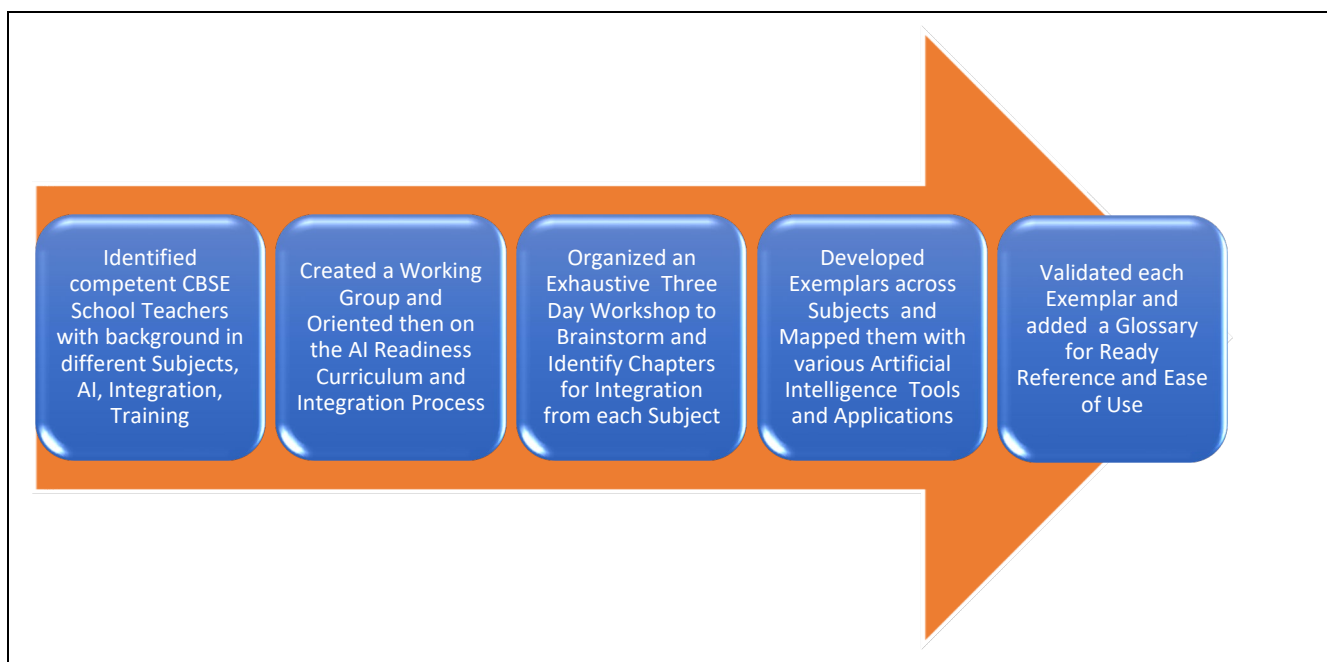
Identified competent CBSE School Teachers with background in different Subjects, AI, Integration, Training

Created a Working Group and Oriented then on the AI Readiness Curriculum and Integration Process

Organized an Exhaustive Three Day Workshop to Brainstorm and Identify Chapters for Integration from each Subject

Developed Exemplars across Subjects and Mapped them with various Artificial Intelligence Tools and Applications

Validated each Exemplar and added a Glossary for Ready Reference and Ease of Use